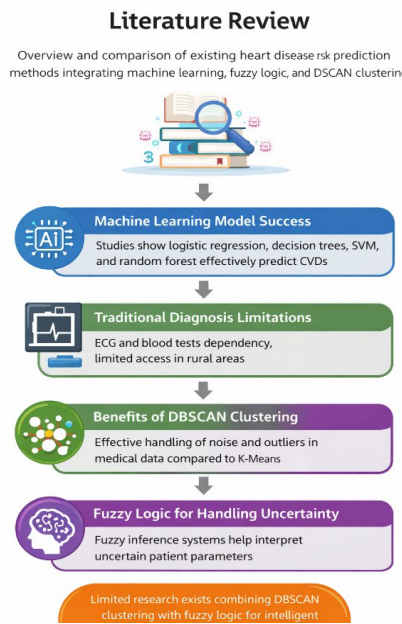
Literature Review

Overview and comparison of existing heart disease rsk prediction methods integrating machine learning, fuzzy logic, and DSCAN clustering

3

AI

Machine Learning Model Success

Studies show logistic regression, decision trees, SVM, and random forest effectively predict CVDs

Traditional Diagnosis Limitations

ECG and blood tests dependency, limited access in rural areas

Benefits of DBSCAN Clustering

Effective handling of noise and outliers in medical data compared to K-Means

Fuzzy Logic for Handling Uncertainty

Fuzzy inference systems help interpret uncertain patient parameters

Limited research exists combining DBSCAN clustering with fuzzy logic for intelligent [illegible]